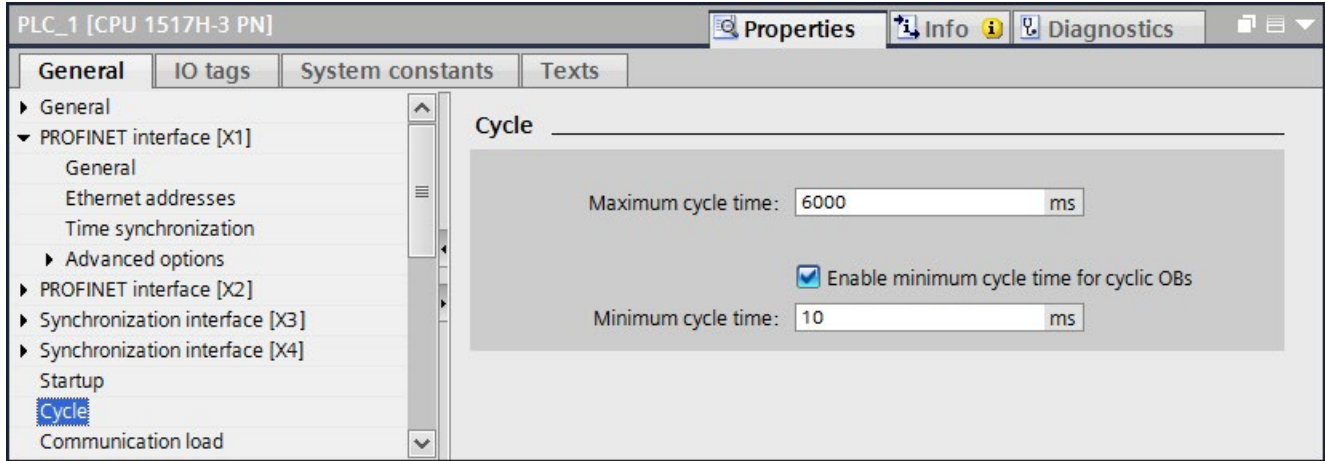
PLC_1 [CPU 1517H-3 PN]

Properties
Info
Diagnostics

General
IO tags
System constants
Texts

General
PROFINET interface [X1]
General
Ethernet addresses
Time synchronization
Advanced options
PROFINET interface [X2]
Synchronization interface [X3]
Synchronization interface [X4]
Startup
Cycle
Communication load

Cycle

Maximum cycle time: 6000 ms

Enable minimum cycle time for cyclic OBs

Minimum cycle time: 10 ms